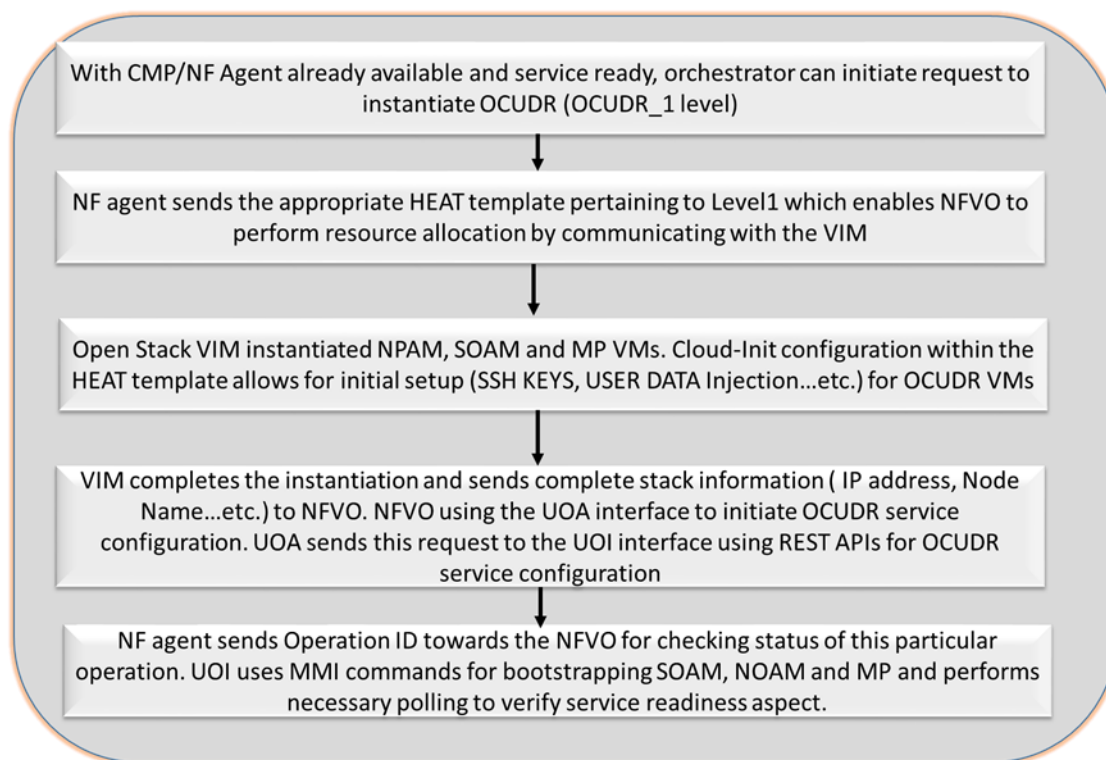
With CMP/NF Agent already available and service ready, orchestrator can initiate request to instantiate OCUDR (OCUDR_1 level)

NF agent sends the appropriate HEAT template pertaining to Level1 which enables NFVO to perform resource allocation by communicating with the VIM

Open Stack VIM instantiated NPAM, SOAM and MP VMs. Cloud-Init configuration within the HEAT template allows for initial setup (SSH KEYS, USER DATA Injection…etc.) for OCUDR VMs

VIM completes the instantiation and sends complete stack information ( IP address, Node Name…etc.) to NFVO. NFVO using the UOA interface to initiate OCUDR service configuration. UOA sends this request to the UOI interface using REST APIs for OCUDR service configuration

NF agent sends Operation ID towards the NFVO for checking status of this particular operation. UOI uses MMI commands for bootstrapping SOAM, NOAM and MP and performs necessary polling to verify service readiness aspect.